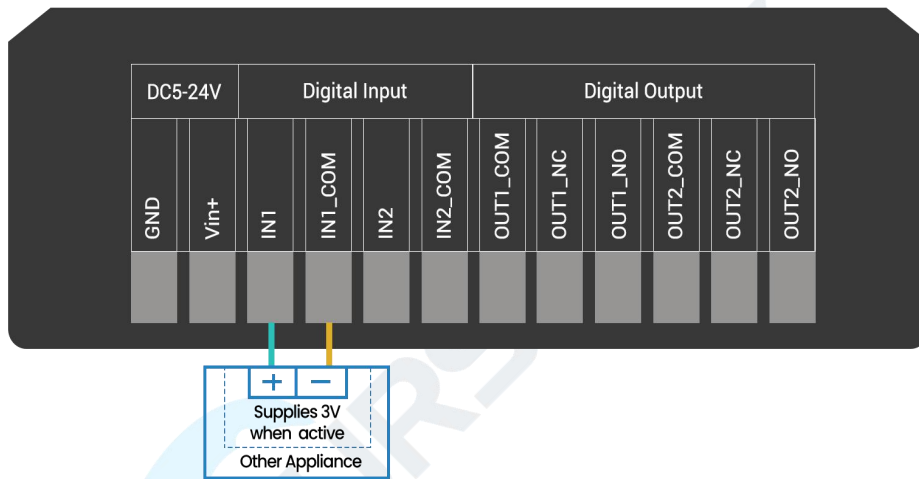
| DC5-24V | | Digital Input | | | | Digital Output | | | | | |
|---|---|---|---|---|---|---|---|---|---|---|---|
| GND | Vin+ | IN1 | IN1_COM | IN2 | IN2_COM | OUT1_COM | OUT1_NC | OUT1_NO | OUT2_COM | OUT2_NC | OUT2_NO |

+ −

Supplies 3V when active

Other Appliance